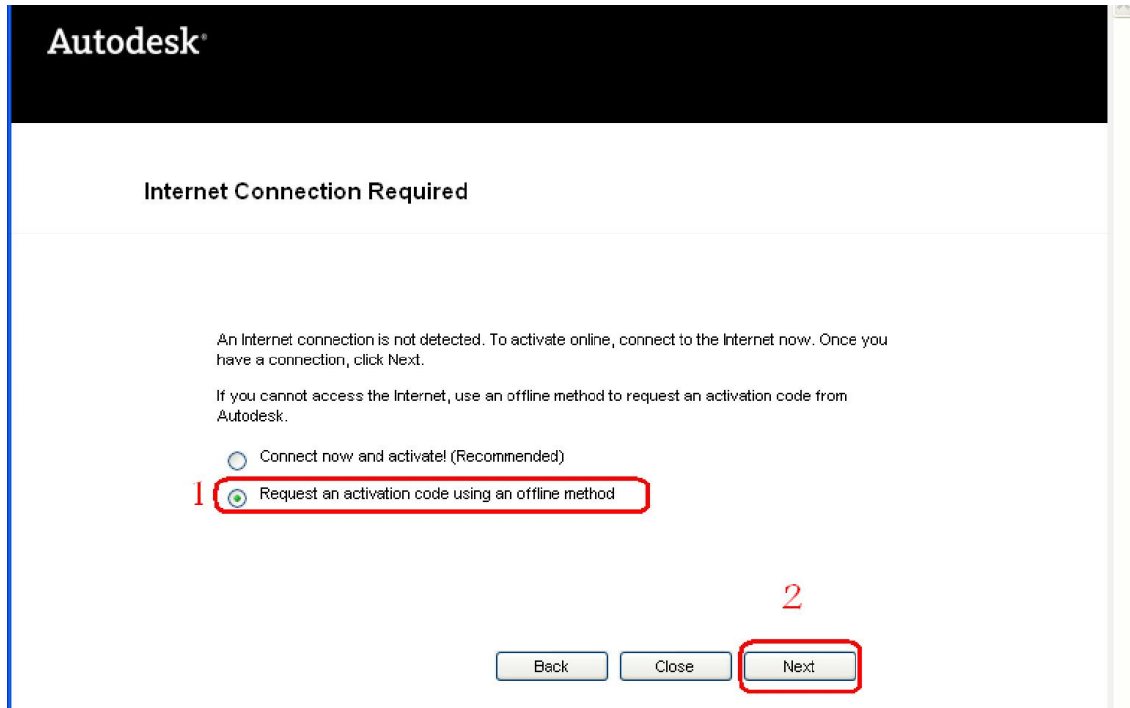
Autodesk®

Internet Connection Required

An Internet connection is not detected. To activate online, connect to the Internet now. Once you have a connection, click Next.

If you cannot access the Internet, use an offline method to request an activation code from Autodesk.

Connect now and activate! (Recommended)

1 Request an activation code using an offline method

2

Back Close Next